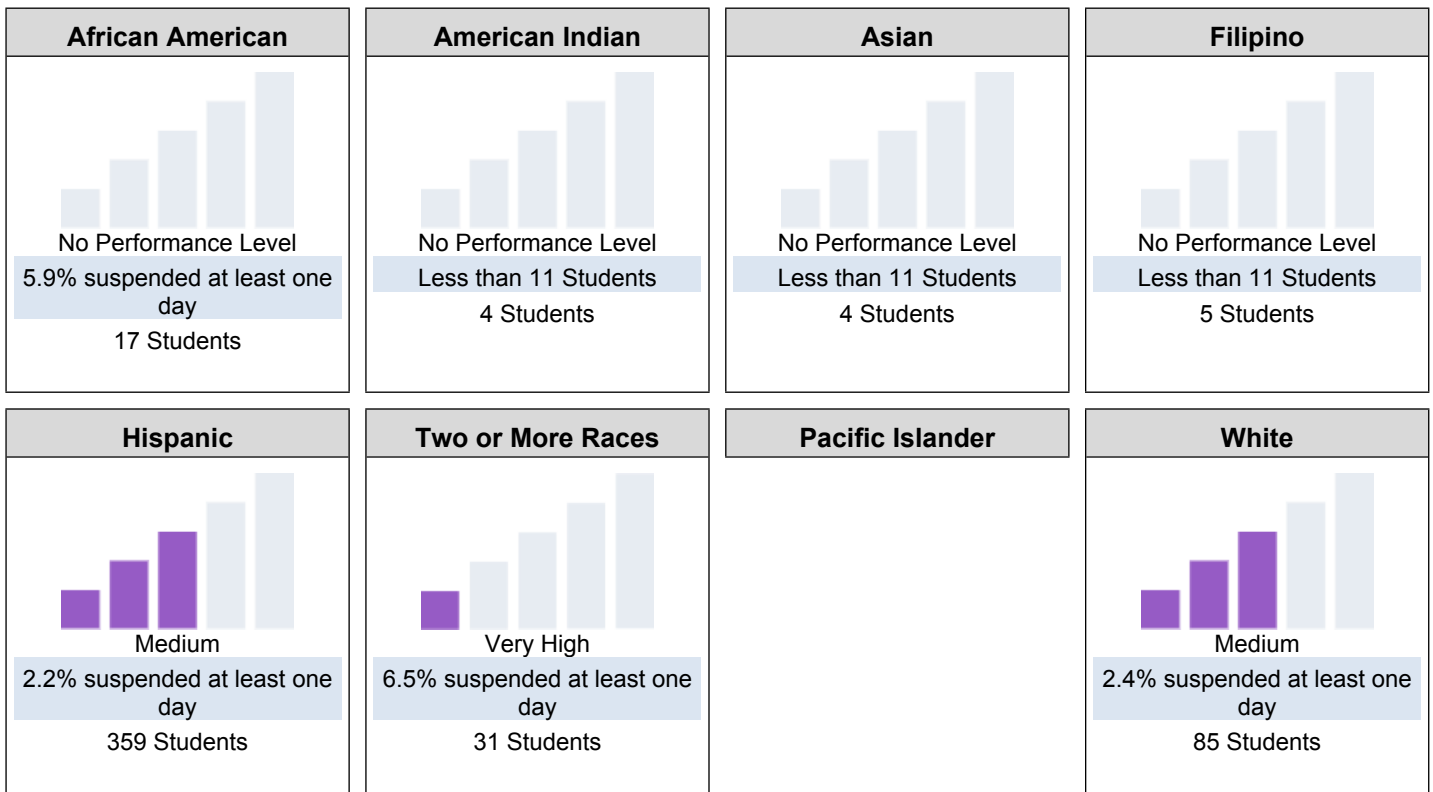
African American

No Performance Level

5.9% suspended at least one day

17 Students

American Indian

No Performance Level

Less than 11 Students

4 Students

Asian

No Performance Level

Less than 11 Students

4 Students

Filipino

No Performance Level

Less than 11 Students

5 Students

Hispanic

Medium

2.2% suspended at least one day

359 Students

Two or More Races

Very High

6.5% suspended at least one day

31 Students

Pacific Islander

White

Medium

2.4% suspended at least one day

85 Students